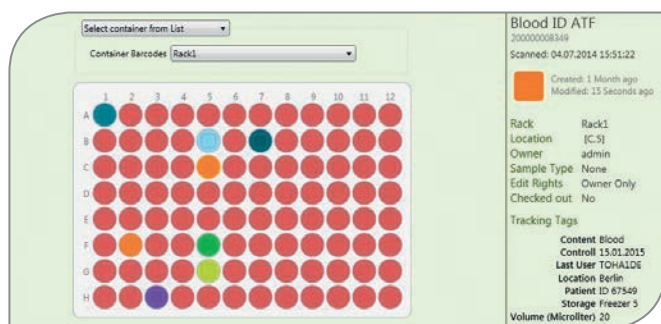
Select container from List

Container Barcodes Rack1

1 2 3 4 5 6 7 8 9 10 11 12

A
B
C
D
E
F
G
H

Blood ID ATF
200000008349
Scanned: 04.07.2014 15:51:22

Created: 1 Month ago
Modified: 15 Seconds ago

| | |
|---|---|
| Rack | Rack1 |
| Location | [C.5] |
| Owner | admin |
| Sample Type | None |
| Edit Rights | Owner Only |
| Checked out | No |

Tracking Tags

| | |
|---|---|
| Content | Blood |
| Controll | 15.01.2015 |
| Last User | TOHA1DE |
| Location | Berlin |
| Patient | ID 67549 |
| Storage | Freezer 5 |
| Volume (Microliter) | 20 |